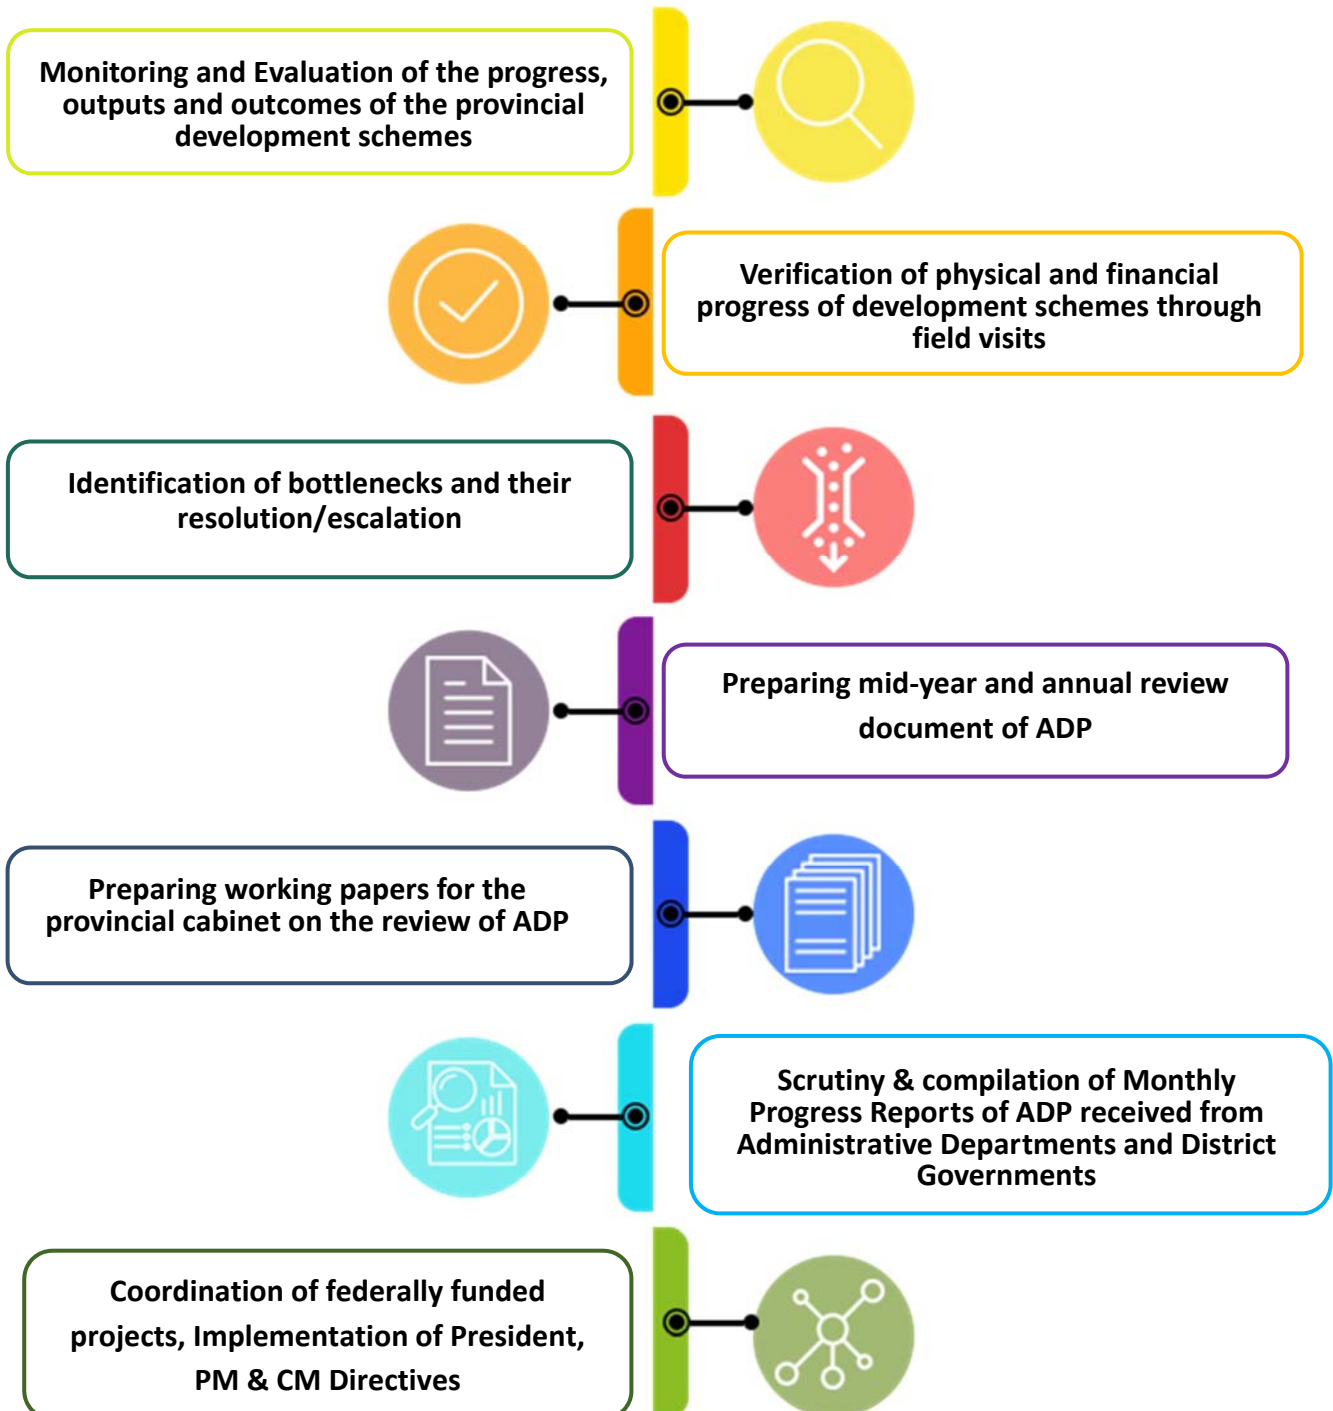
Monitoring and Evaluation of the progress, outputs and outcomes of the provincial development schemes

Verification of physical and financial progress of development schemes through field visits

Identification of bottlenecks and their resolution/escalation

Preparing mid-year and annual review document of ADP

Preparing working papers for the provincial cabinet on the review of ADP

Scrutiny & compilation of Monthly Progress Reports of ADP received from Administrative Departments and District Governments

Coordination of federally funded projects, Implementation of President, PM & CM Directives